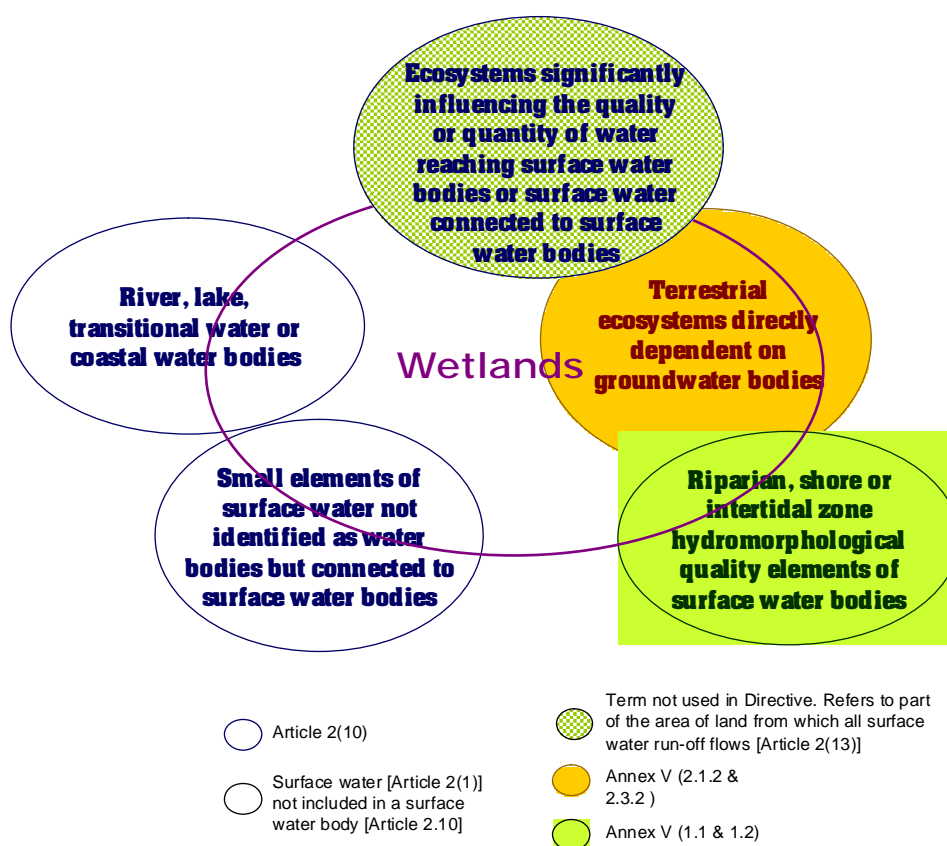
Ecosystems significantly influencing the quality or quantity of water reaching surface water bodies or surface water connected to surface water bodies

River, lake, transitional water or coastal water bodies

Wetlands

Terrestrial ecosystems directly dependent on groundwater bodies

Small elements of surface water not identified as water bodies but connected to surface water bodies

Riparian, shore or intertidal zone hydromorphological quality elements of surface water bodies

Article 2(10)

Surface water [Article 2(1)] not included in a surface water body [Article 2.10]

Term not used in Directive. Refers to part of the area of land from which all surface water run-off flows [Article 2(13)]

Annex V (2.1.2 & 2.3.2 )

Annex V (1.1 & 1.2)